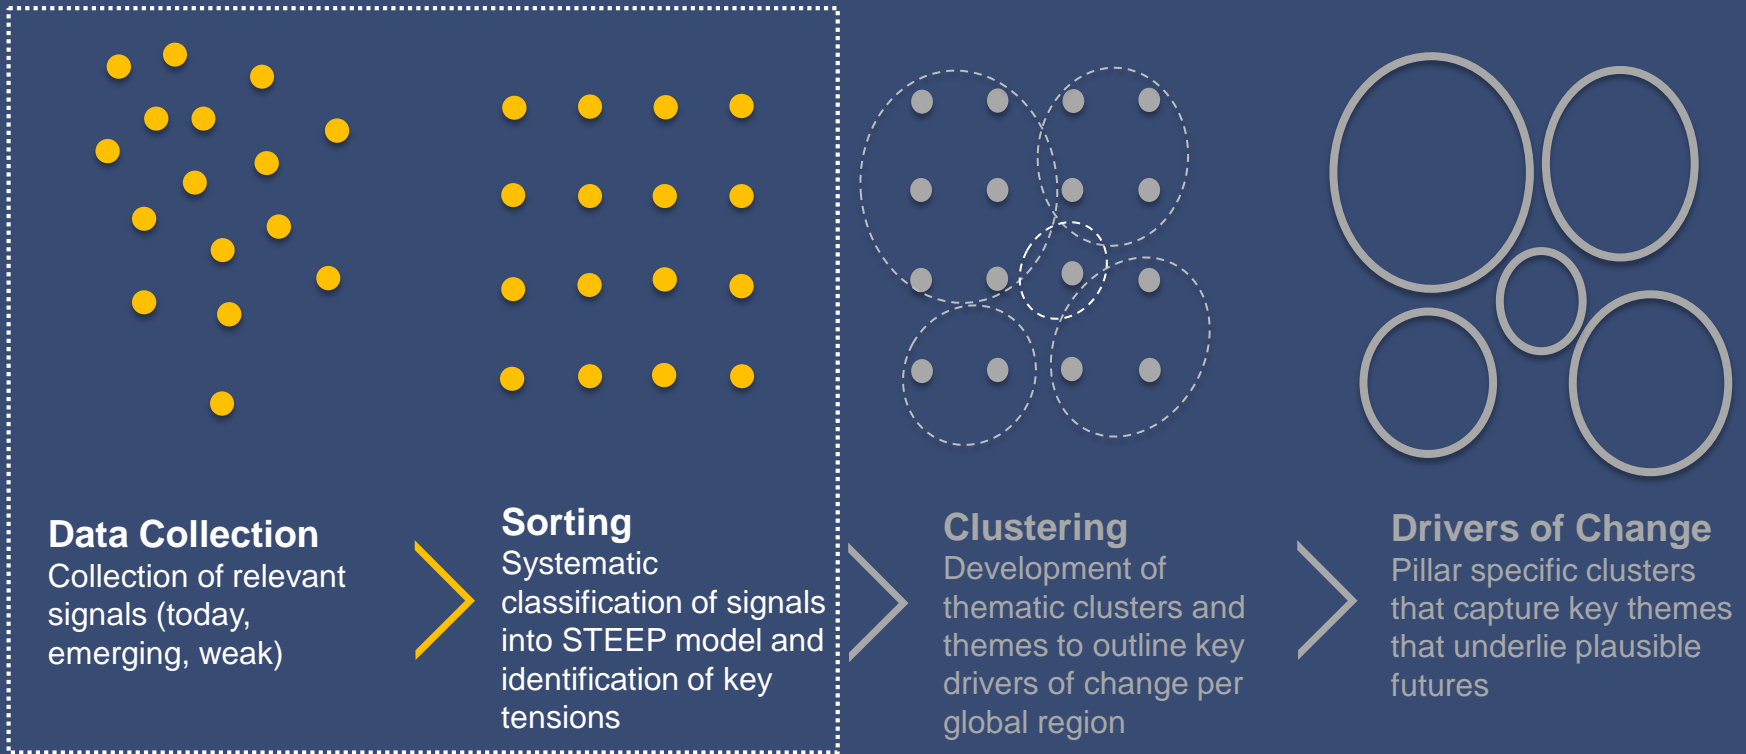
Data Collection
Collection of relevant signals (today, emerging, weak)

Sorting
Systematic classification of signals into STEEP model and identification of key tensions

Clustering
Development of thematic clusters and themes to outline key drivers of change per global region

Drivers of Change
Pillar specific clusters that capture key themes that underlie plausible futures